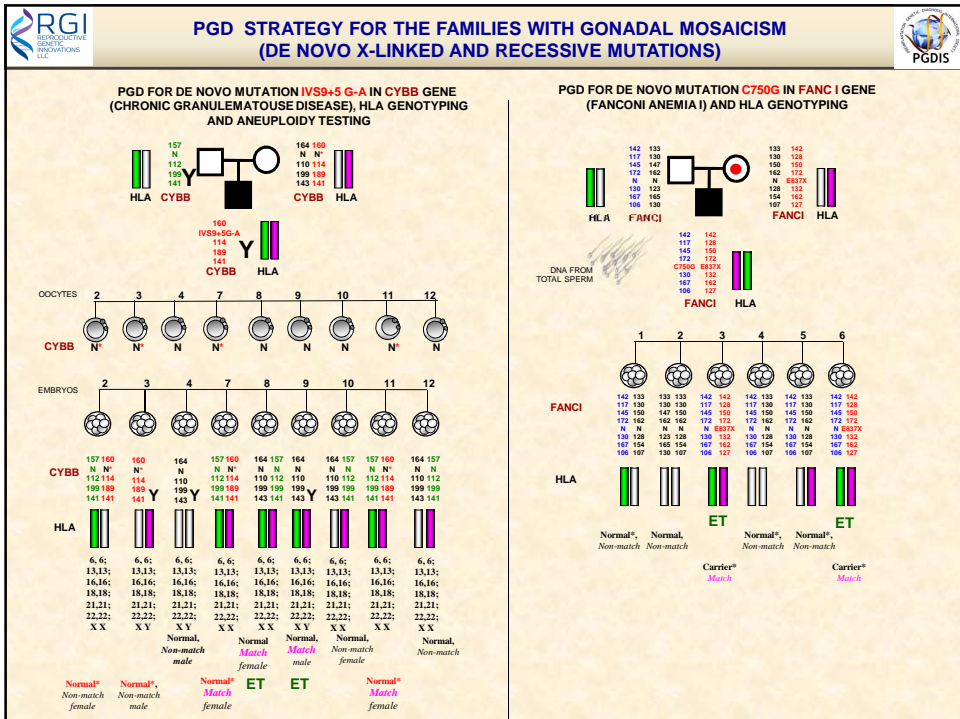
RGI REPRODUCTIVE GENETIC INNOVATIONS LLC

PGD STRATEGY FOR THE FAMILIES WITH GONADAL MOSAICISM (DE NOVO X-LINKED AND RECESSIVE MUTATIONS)

PGDIS

PGD FOR DE NOVO MUTATION IVS9+5 G-A IN CYBB GENE (CHRONIC GRANULEMATOUSE DISEASE), HLA GENOTYPING AND ANEUPLOIDY TESTING

157 N 112 199 141 Y
HLA CYBB

164 160
N N*
110 114
199 189
143 141
CYBB HLA

160 IVS9+5G-A 114 189 141 Y
CYBB HLA

OOCYTES 2 3 4 7 8 9 10 11 12

CYBB N* N* N N* N N N N* N

EMBRYOS 2 3 4 7 8 9 10 11 12

| | 2 | 3 | 4 | 7 | 8 | 9 | 10 | 11 | 12 |
|---|---|---|---|---|---|---|---|---|---|
| CYBB | 157 160 N N* 112 114 199 189 141 141 | 160 N* 114 189 141 Y | 164 N 110 199 143 Y | 157 160 N N* 112 114 199 189 141 141 | 164 157 N N 110 112 199 199 143 141 | 164 N 110 199 143 Y | 164 157 N N 110 112 199 199 143 141 | 157 160 N N* 112 114 199 189 141 141 | 164 157 N N 110 112 199 199 143 141 |

HLA

| 2 | 3 | 4 | 7 | 8 | 9 | 10 | 11 | 12 |
|---|---|---|---|---|---|---|---|---|
| 6, 6; 13,13; 16,16; 18,18; 21,21; 22,22; X X | 6, 6; 13,13; 16,16; 18,18; 21,21; 22,22; X Y | 6, 6; 13,13; 16,16; 18,18; 21,21; 22,22; X Y | 6, 6; 13,13; 16,16; 18,18; 21,21; 22,22; X X | 6, 6; 13,13; 16,16; 18,18; 21,21; 22,22; X X | 6, 6; 13,13; 16,16; 18,18; 21,21; 22,22; X Y | 6, 6; 13,13; 16,16; 18,18; 21,21; 22,22; X X | 6, 6; 13,13; 16,16; 18,18; 21,21; 22,22; X X | 6, 6; 13,13; 16,16; 18,18; 21,21; 22,22; X X |
| Normal* Non-match female | Normal*, Non-match male | Normal, Non-match male | Normal* Match female | Normal Match female ET | Normal, Match male ET | Normal, Non-match female | Normal* Match female | Normal, Non-match |

PGD FOR DE NOVO MUTATION C750G IN FANC I GENE (FANCONI ANEMIA I) AND HLA GENOTYPING

142 133
117 130
145 147
172 162
N N
130 123
167 165
106 130
HLA FANCI

133 142
130 128
150 150
162 172
N E837X
128 132
154 162
107 127
FANCI HLA

DNA FROM TOTAL SPERM

142 142
117 128
145 150
172 172
C750G E837X
130 132
167 162
106 127
FANCI HLA

1 2 3 4 5 6

FANCI

| 1 | 2 | 3 | 4 | 5 | 6 |
|---|---|---|---|---|---|
| 142 133 117 130 145 150 172 162 N N 130 128 167 154 106 107 | 133 133 130 130 147 150 162 162 N N 123 128 165 154 130 107 | 142 142 117 128 145 150 172 172 N E837X 130 132 167 162 106 127 | 142 133 117 130 145 150 172 162 N N 130 128 167 154 106 107 | 142 133 117 130 145 150 172 162 N N 130 128 167 154 106 107 | 142 142 117 128 145 150 172 172 N E837X 130 132 167 162 106 127 |

HLA

Normal*, Non-match
Normal, Non-match
ET Carrier* Match
Normal*, Non-match
Normal*, Non-match
ET Carrier* Match